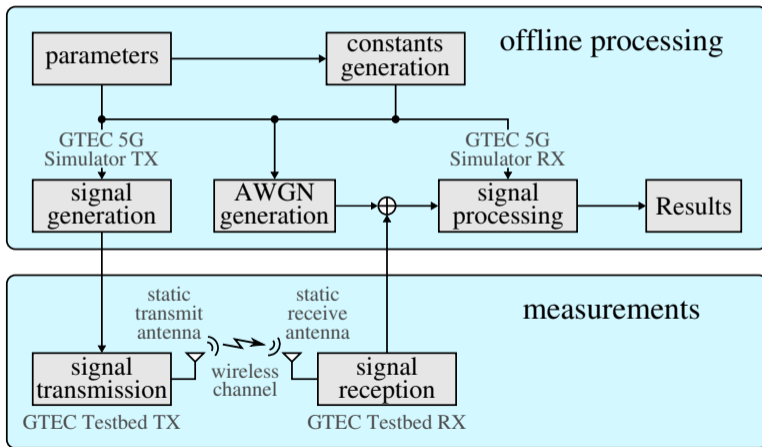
parameters

constants generation

offline processing

GTEC 5G Simulator TX

GTEC 5G Simulator RX

signal generation

AWGN generation

signal processing

Results

measurements

static transmit antenna

static receive antenna

wireless channel

signal transmission

signal reception

GTEC Testbed TX

GTEC Testbed RX